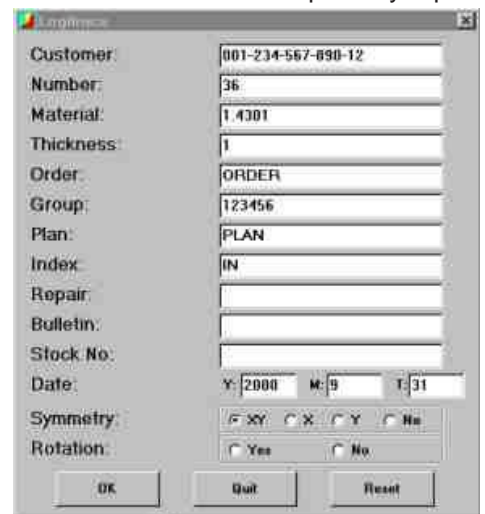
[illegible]

Customer: 001-234-567-890-12
Number: 36
Material: 1.4301
Thickness: 1
Order: ORDER
Group: 123456
Plan: PLAN
Index: IN
Repair:
Bulletin:
Stock No:
Date: Y: 2000 M: 9 T: 31
Symmetry: XY X Y No
Rotation: Yes No

OK Quit Reset